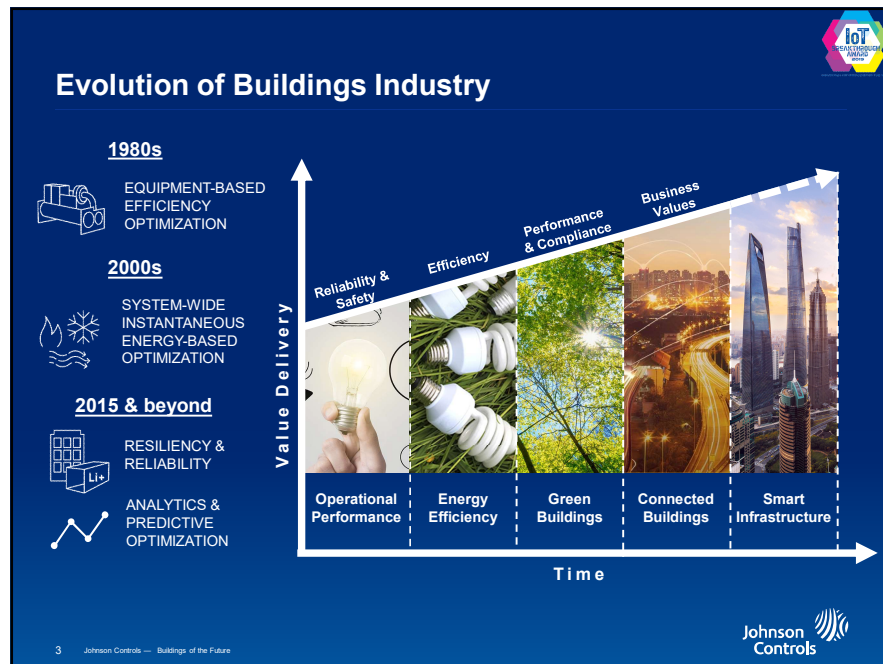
IoT BREAKTHROUGH AWARD 2019

Evolution of Buildings Industry

1980s

EQUIPMENT-BASED EFFICIENCY OPTIMIZATION

2000s

SYSTEM-WIDE INSTANTANEOUS ENERGY-BASED OPTIMIZATION

2015 & beyond

Li+

RESILIENCY & RELIABILITY

ANALYTICS & PREDICTIVE OPTIMIZATION

Value Delivery

Reliability & Safety

Efficiency

Performance & Compliance

Business Values

| Operational Performance | Energy Efficiency | Green Buildings | Connected Buildings | Smart Infrastructure |
|---|---|---|---|---|

Time

3 Johnson Controls — Buildings of the Future

Johnson Controls